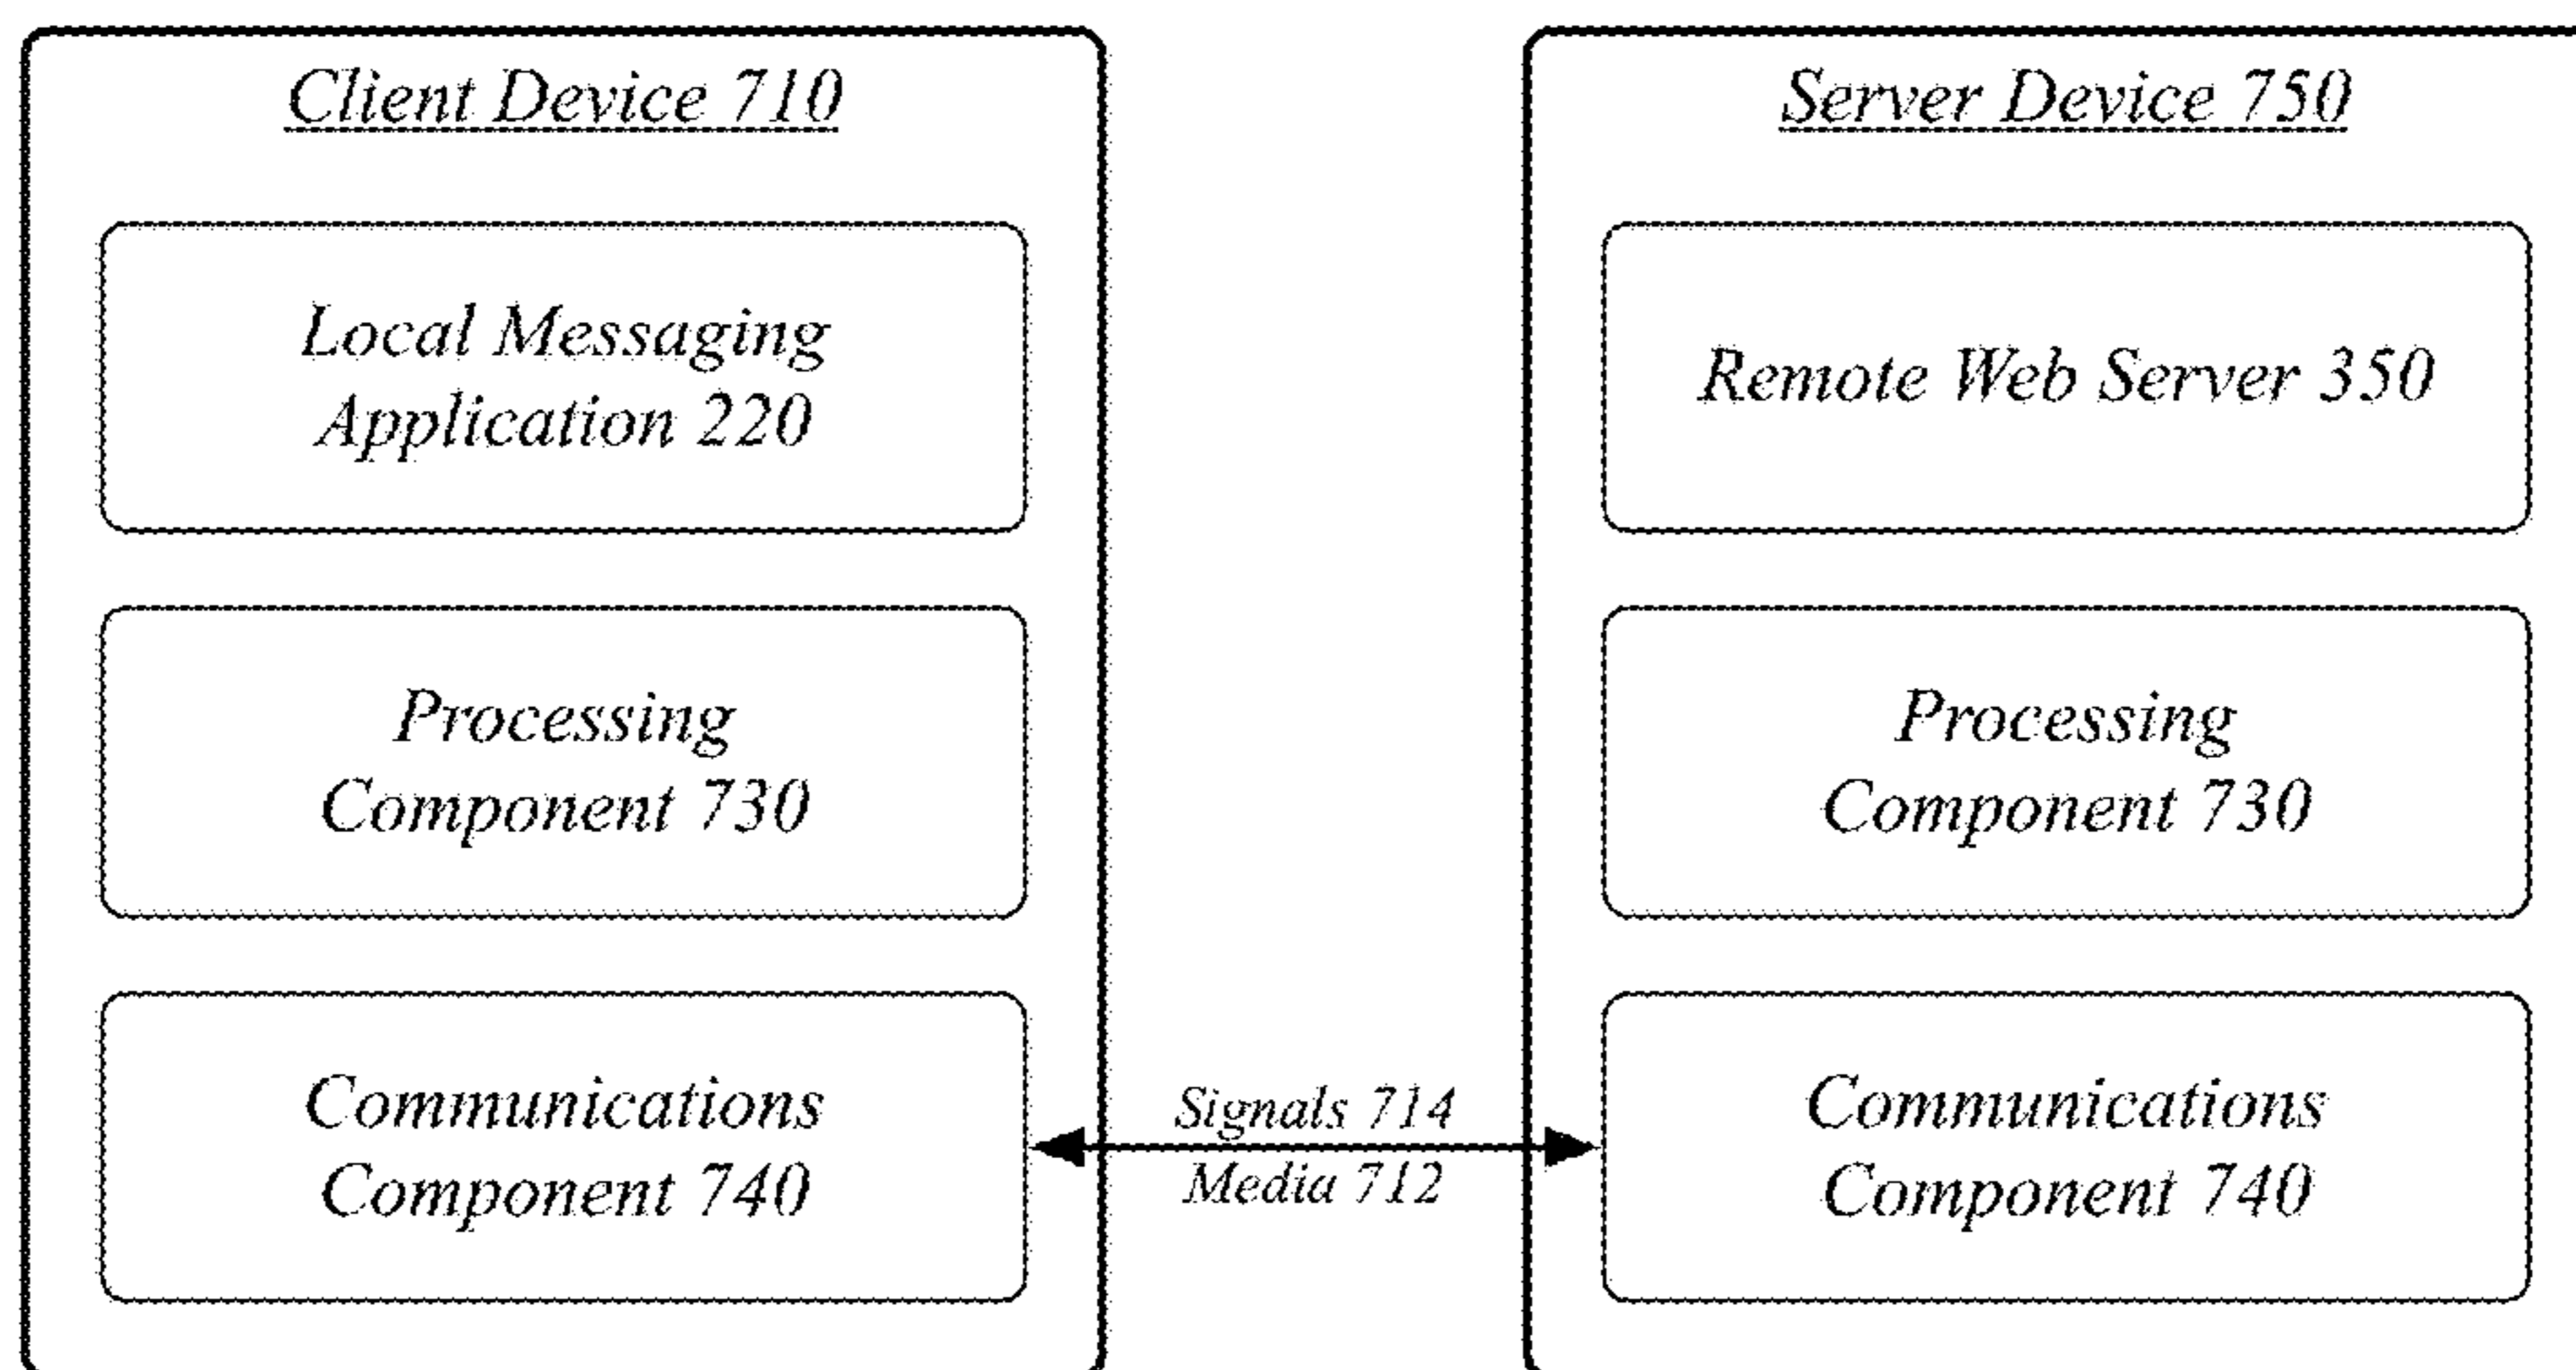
Client Device 710

Local Messaging Application 220

Processing Component 730

Communications Component 740

Signals 714
Media 712

Server Device 750

Remote Web Server 350

Processing Component 730

Communications Component 740